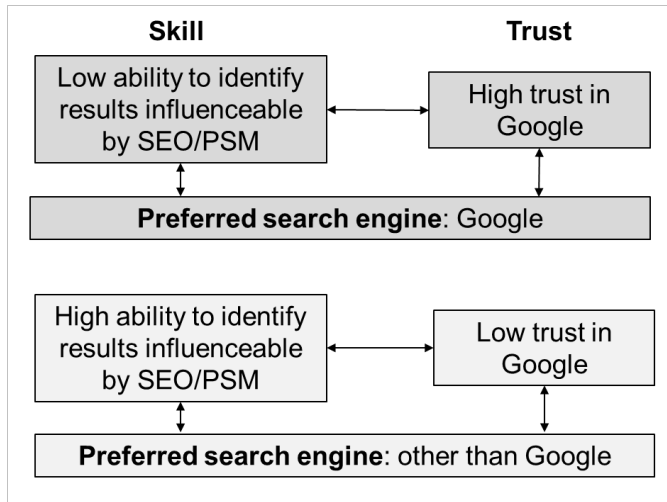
Skill

Trust

Low ability to identify results influenceable by SEO/PSM

High trust in Google

**Preferred search engine**: Google

High ability to identify results influenceable by SEO/PSM

Low trust in Google

**Preferred search engine**: other than Google